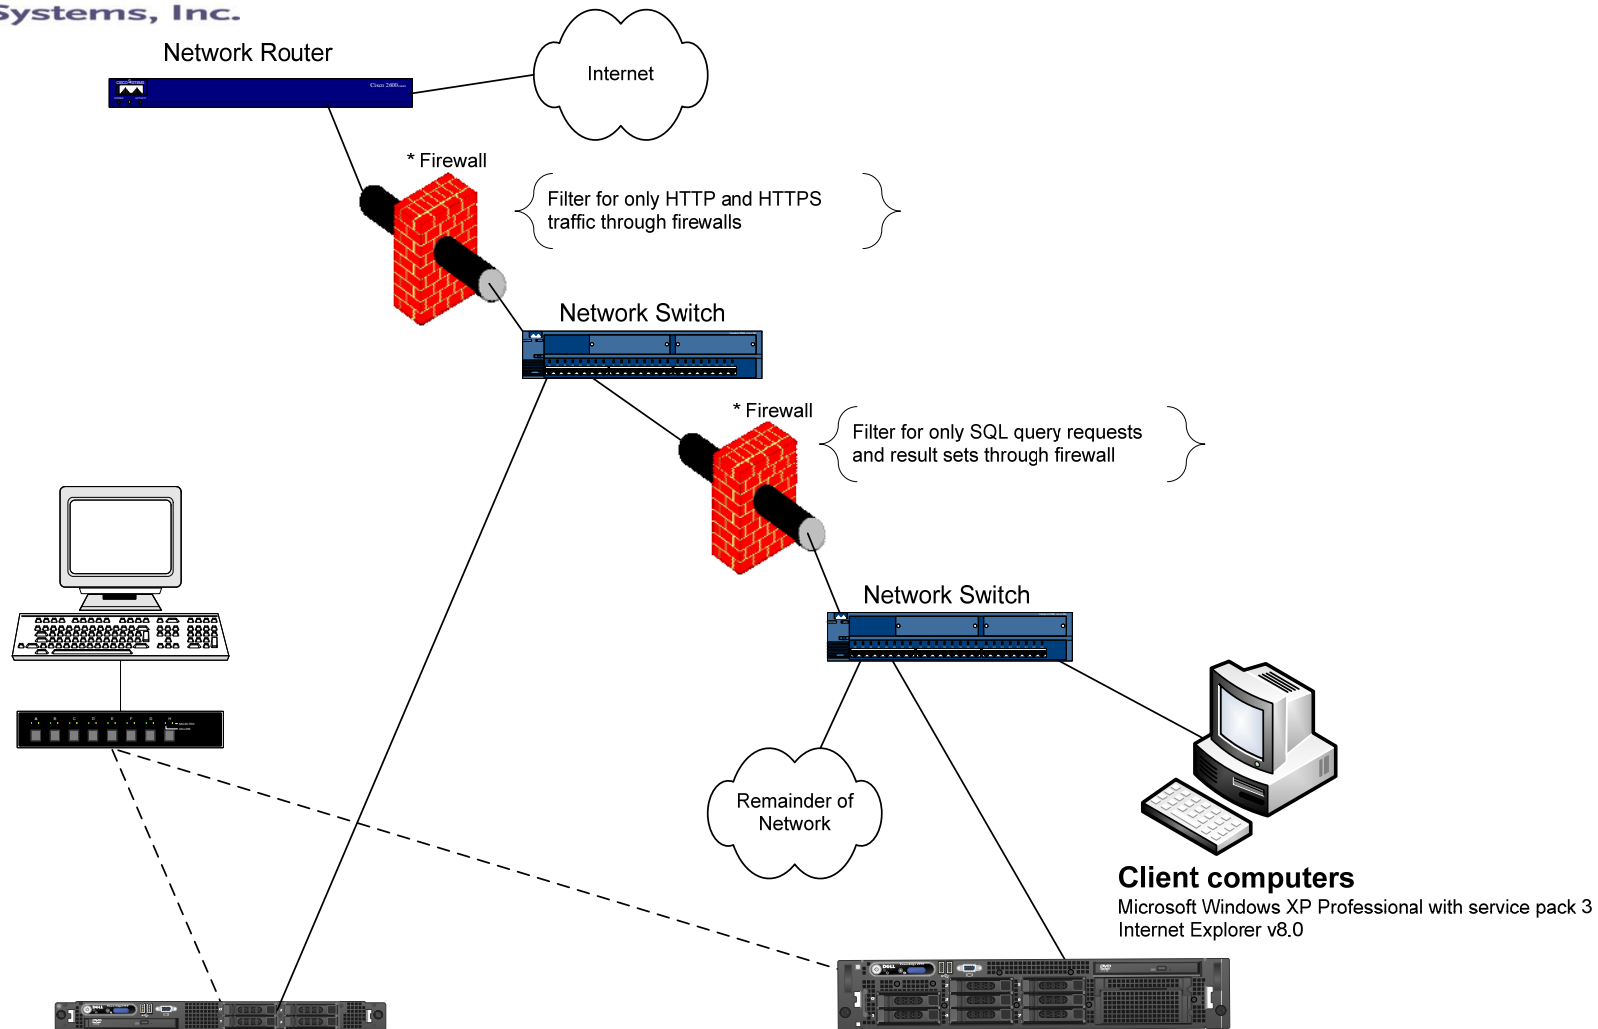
Systems, Inc.

Network Router

Internet

* Firewall

Filter for only HTTP and HTTPS traffic through firewalls

Network Switch

* Firewall

Filter for only SQL query requests and result sets through firewall

Network Switch

Remainder of Network

Client computers
Microsoft Windows XP Professional with service pack 3
Internet Explorer v8.0